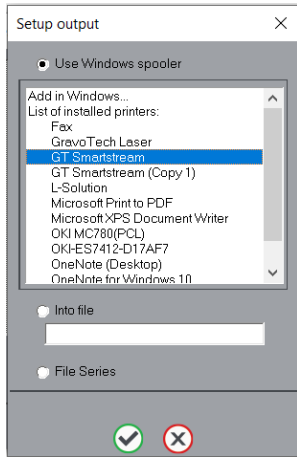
Setup output

Use Windows spooler

Add in Windows...
List of installed printers:
Fax
GravoTech Laser
GT Smartstream
GT Smartstream (Copy 1)
L-Solution
Microsoft Print to PDF
Microsoft XPS Document Writer
OKI MC780(PCL)
OKI-ES7412-D17AF7
OneNote (Desktop)
OneNote for Windows 10

Into file

File Series